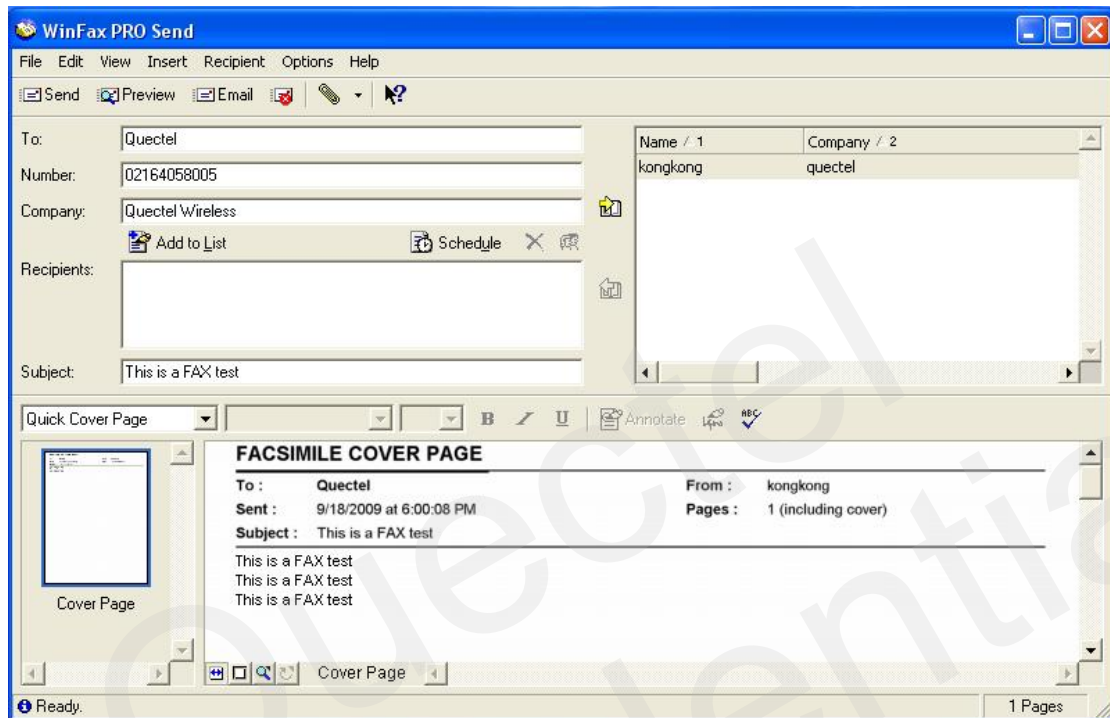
WinFax PRO Send

File Edit View Insert Recipient Options Help

Send Preview Email

To: Quectel
Number: 02164058005
Company: Quectel Wireless
Add to List Schedule
Recipients:
Subject: This is a FAX test

| Name / 1 | Company / 2 |
|---|---|
| kongkong | quectel |

Quick Cover Page B I U Annotate

Cover Page

FACSIMILE COVER PAGE

To : Quectel
Sent : 9/18/2009 at 6:00:08 PM
Subject : This is a FAX test
From : kongkong
Pages : 1 (including cover)

This is a FAX test
This is a FAX test
This is a FAX test

Cover Page

Ready.
1 Pages

Quectel
Confidential